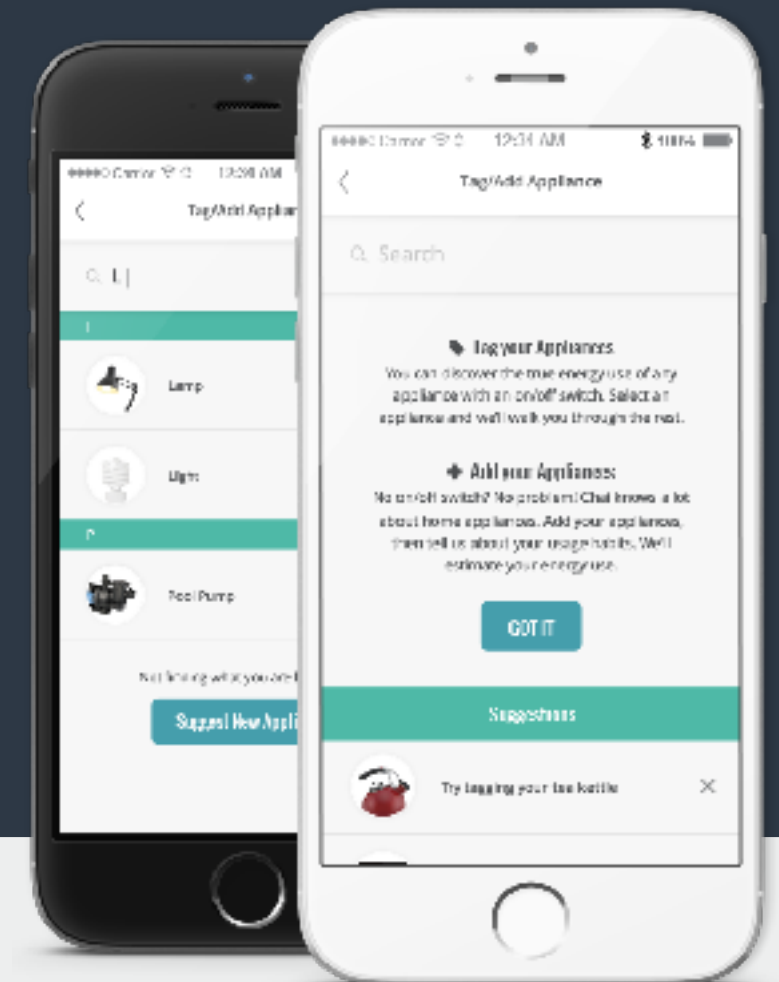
●●●●○ Carrier 12:00 AM

Tag/Add Applian

Li

L

Lamp

Light

P

Pool Pump

Not finding what you are l

Suggest New Appli

●●●●○ Carrier 12:34 AM 100%

Tag/Add Appliance

Search

Tag your Appliances

You can discover the true energy use of any appliance with an on/off switch. Select an appliance and we'll walk you through the rest.

Add your Appliances

No on/off switch? No problem! Chai knows a lot about home appliances. Add your appliances, then tell us about your usage habits. We'll estimate your energy use.

GOT IT

Suggestions

Try tagging your tea kettle